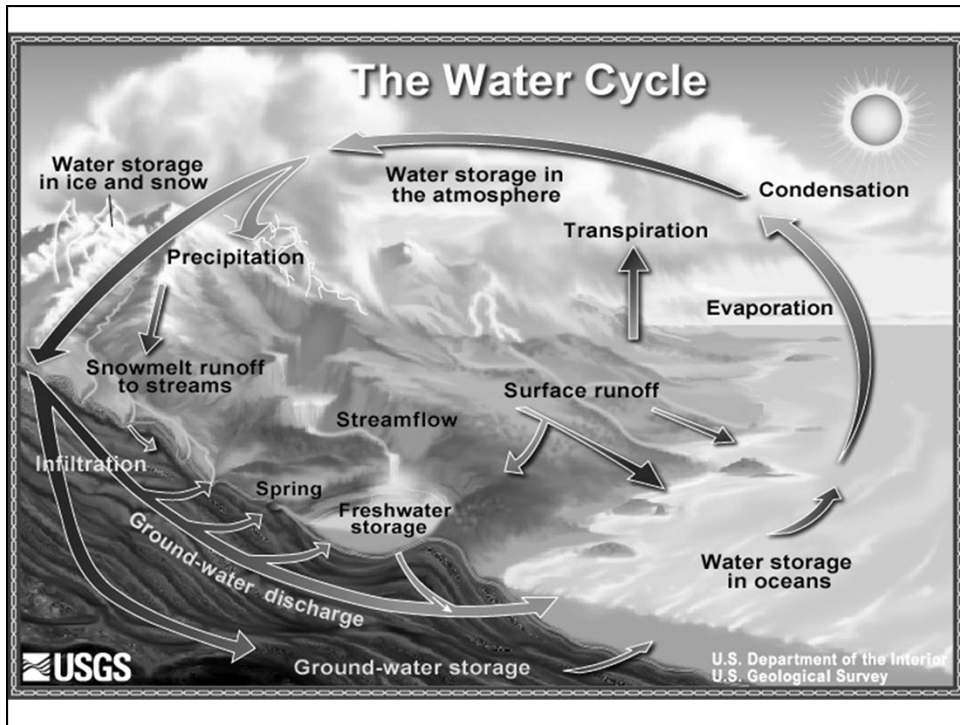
The Water Cycle

Water storage in ice and snow

Water storage in the atmosphere

Condensation

Transpiration

Precipitation

Evaporation

Snowmelt runoff to streams

Surface runoff

Streamflow

Infiltration

Spring

Freshwater storage

Ground-water discharge

Water storage in oceans

USGS

Ground-water storage

U.S. Department of the Interior
U.S. Geological Survey